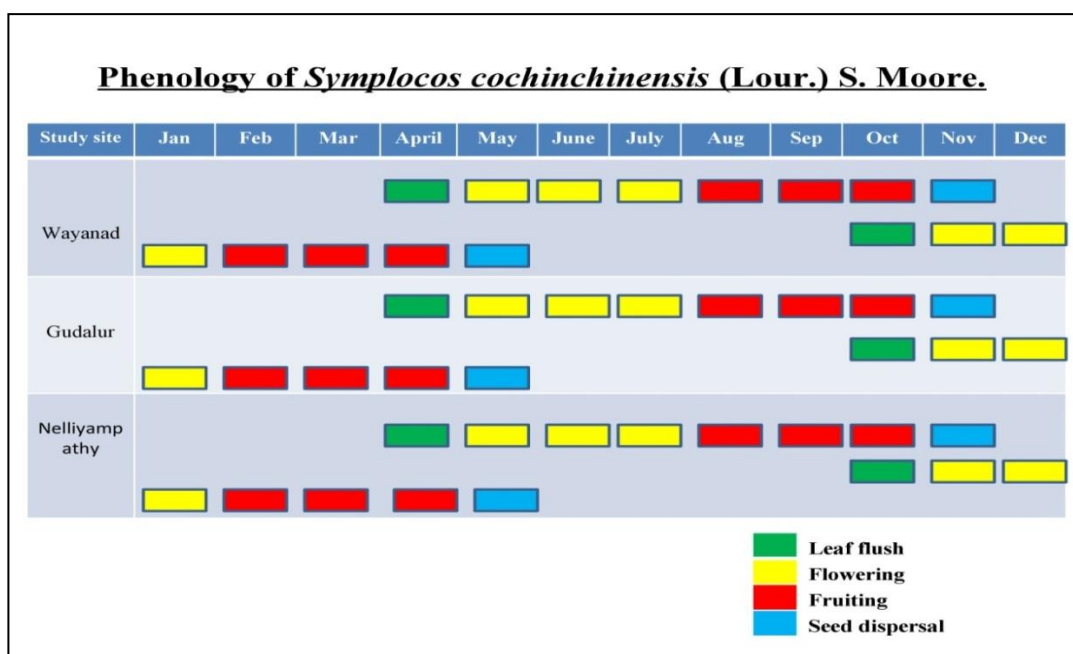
Phenology of *Symplocos cochinchinensis* (Lour.) S. Moore.

| Study site | Jan | Feb | Mar | April | May | June | July | Aug | Sep | Oct | Nov | Dec |
|---|---|---|---|---|---|---|---|---|---|---|---|---|
| Wayanad | | | | | | | | | | | | |
| Gudalur | | | | | | | | | | | | |
| Nelliyampathy | | | | | | | | | | | | |

Leaf flush
Flowering
Fruiting
Seed dispersal